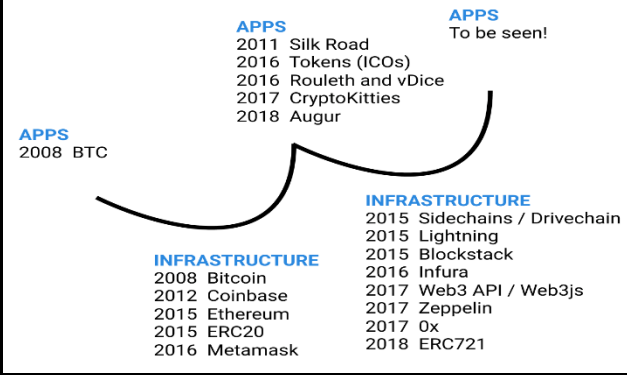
APPS
2008 BTC

APPS
2011 Silk Road
2016 Tokens (ICOs)
2016 Rouleth and vDice
2017 CryptoKitties
2018 Augur

APPS
To be seen!

INFRASTRUCTURE
2008 Bitcoin
2012 Coinbase
2015 Ethereum
2015 ERC20
2016 Metamask

INFRASTRUCTURE
2015 Sidechains / Drivechain
2015 Lightning
2015 Blockstack
2016 Infura
2017 Web3 API / Web3js
2017 Zeppelin
2017 0x
2018 ERC721